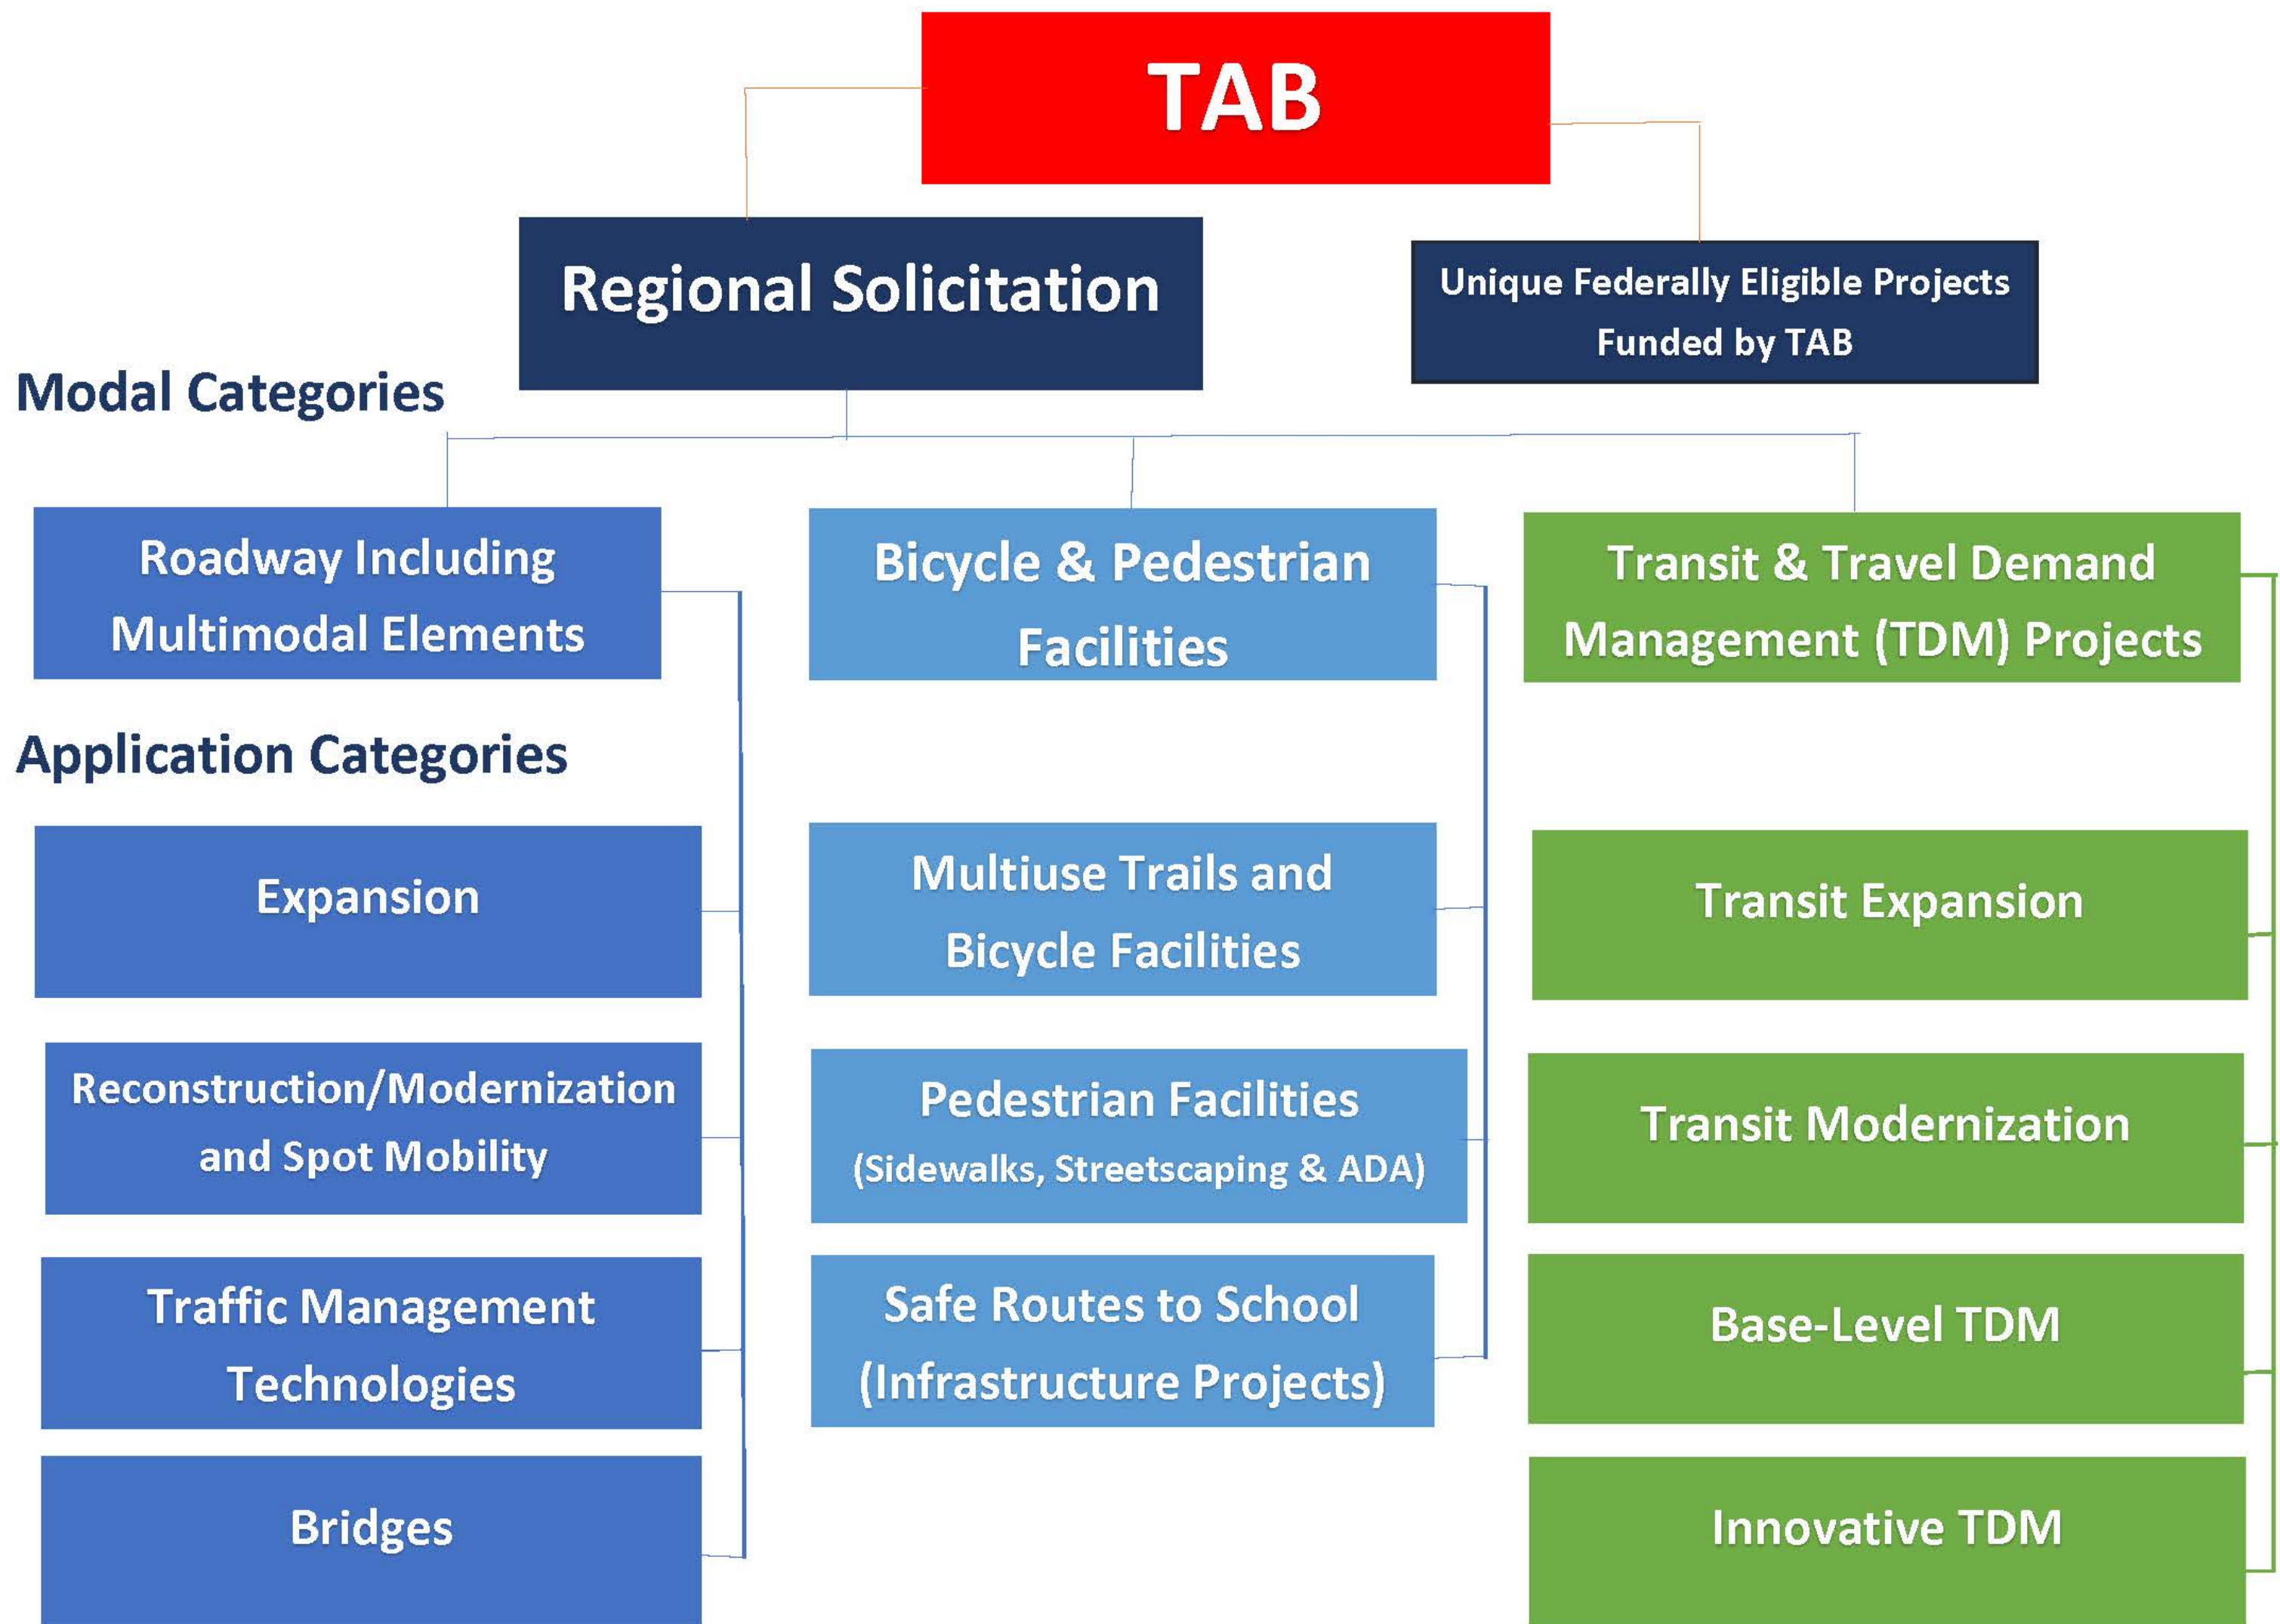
TAB

Regional Solicitation

Unique Federally Eligible Projects Funded by TAB

Modal Categories

Roadway Including Multimodal Elements

Bicycle & Pedestrian Facilities

Transit & Travel Demand Management (TDM) Projects

Application Categories

Expansion

Reconstruction/Modernization and Spot Mobility

Traffic Management Technologies

Bridges

Multiuse Trails and Bicycle Facilities

Pedestrian Facilities (Sidewalks, Streetscaping & ADA)

Safe Routes to School (Infrastructure Projects)

Transit Expansion

Transit Modernization

Base-Level TDM

Innovative TDM